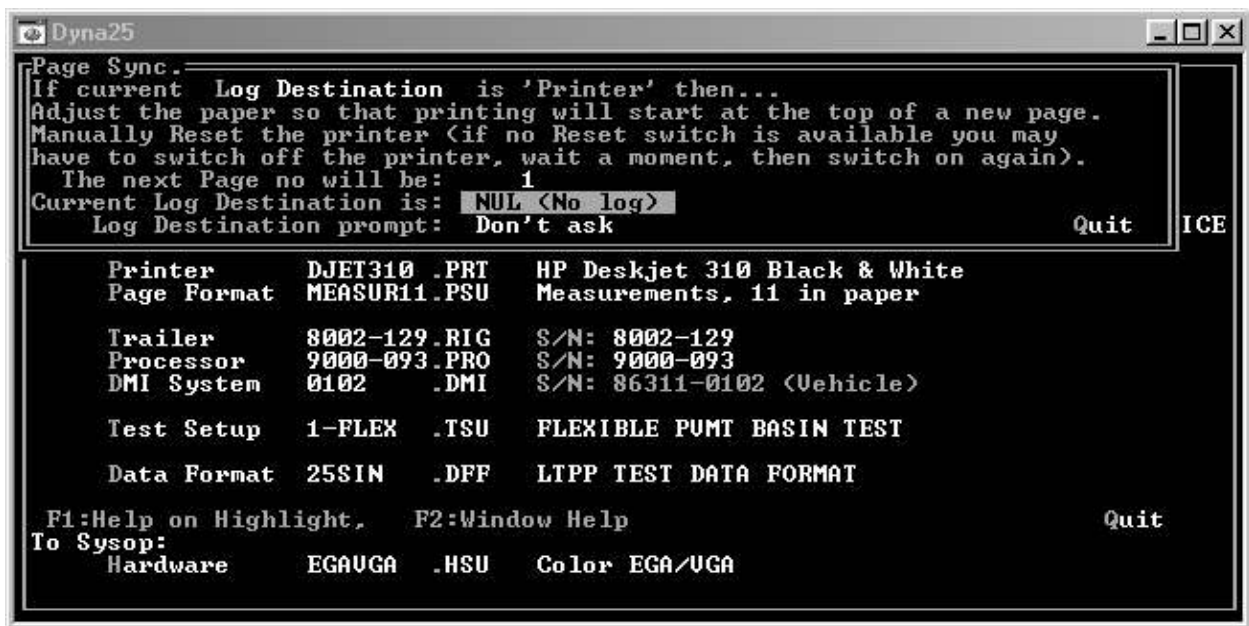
Dyna25

Page Sync.
If current Log Destination is 'Printer' then...
Adjust the paper so that printing will start at the top of a new page.
Manually Reset the printer (if no Reset switch is available you may have to switch off the printer, wait a moment, then switch on again).
The next Page no will be: 1
Current Log Destination is: NUL (No log)
Log Destination prompt: Don't ask
Quit
ICE

| | | |
|---|---|---|
| Printer | DJET310 .PRT | HP Deskjet 310 Black & White |
| Page Format | MEASUR11.PSU | Measurements, 11 in paper |
| Trailer | 8002-129.RIG | S/N: 8002-129 |
| Processor | 9000-093.PRO | S/N: 9000-093 |
| DMI System | 0102 .DMI | S/N: 86311-0102 (Vehicle) |
| Test Setup | 1-FLEX .TSU | FLEXIBLE PVMT BASIN TEST |
| Data Format | 25SIN .DFF | LTPP TEST DATA FORMAT |

F1:Help on Highlight, F2:Window Help
Quit
To Sysop:
Hardware EGAVGA .HSU Color EGA/VGA